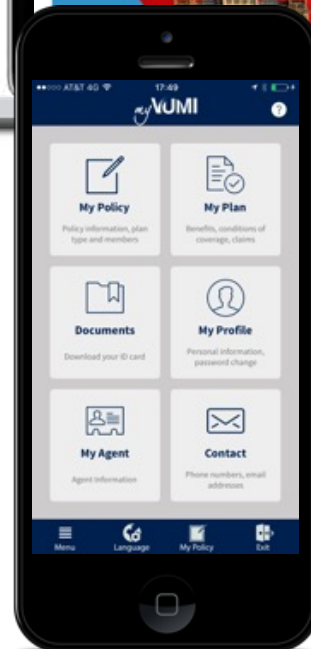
•••○○ AT&T 4G 17:49

myVUMI

?

My Policy
Policy information, plan type and members

My Plan
Benefits, conditions of coverage, claims

Documents
Download your ID card

My Profile
Personal information, password change

My Agent
Agent information

Contact
Phone numbers, email addresses

Menu
Language
My Policy
Exit